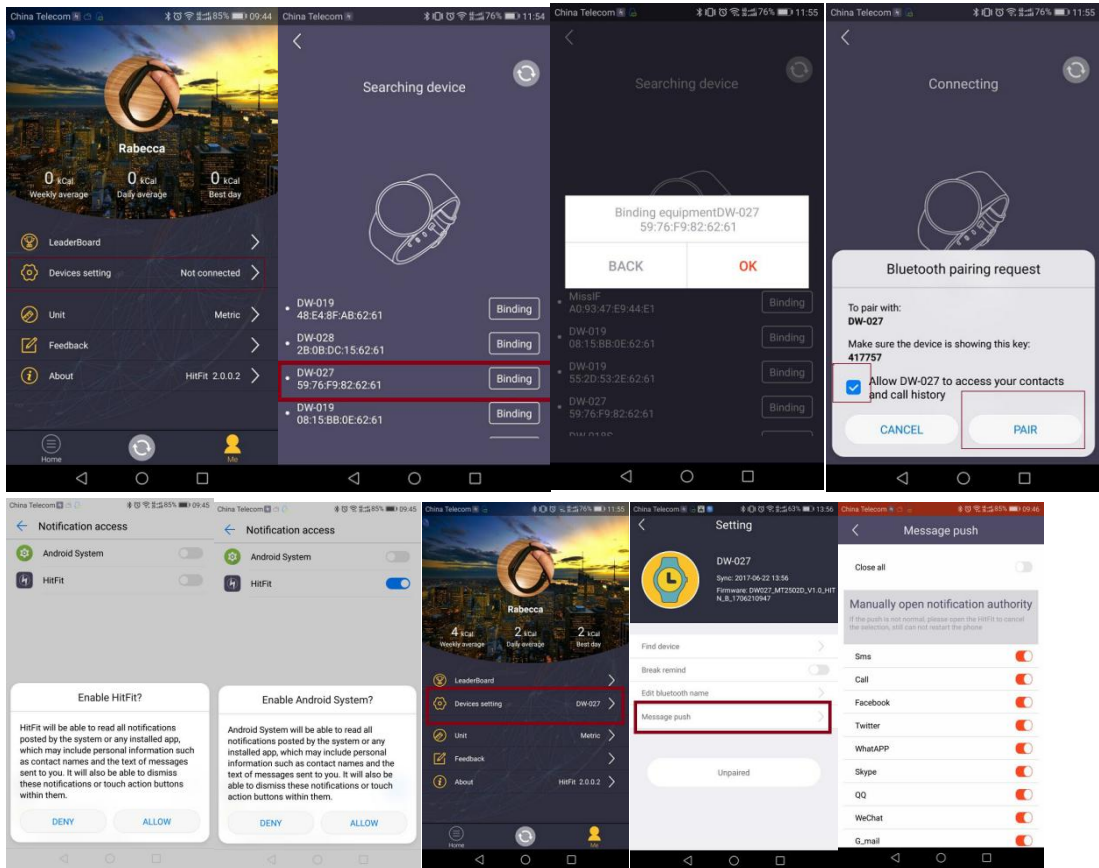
China Telecom 85% 09:44

Rabecca

0 kCal Weekly average
0 kCal Daily average
0 kCal Best day

LeaderBoard
Devices setting Not connected
Unit Metric
Feedback
About HitFit 2.0.0.2

Home
Me

China Telecom 76% 11:54

Searching device

DW-019
48:E4:8F:AB:62:61 Binding
DW-028
2B:0B:DC:15:62:61 Binding
DW-027
59:76:F9:82:62:61 Binding
DW-019
08:15:BB:0E:62:61 Binding

China Telecom 76% 11:55

Searching device

Binding equipmentDW-027
59:76:F9:82:62:61
BACK OK

MissIF
A0:93:47:E9:44:E1 Binding
DW-019
08:15:BB:0E:62:61 Binding
DW-019
55:2D:53:2E:62:61 Binding
DW-027
59:76:F9:82:62:61 Binding

China Telecom 76% 11:55

Connecting

Bluetooth pairing request

To pair with:
DW-027

Make sure the device is showing this key:
417757

Allow DW-027 to access your contacts and call history

CANCEL PAIR

China Telecom 85% 09:45
Notification access
Android System
HitFit

Enable HitFit?

HitFit will be able to read all notifications posted by the system or any installed app, which may include personal information such as contact names and the text of messages sent to you. It will also be able to dismiss these notifications or touch action buttons within them.

DENY ALLOW

China Telecom 85% 09:45
Notification access
Android System
HitFit

Enable Android System?

Android System will be able to read all notifications posted by the system or any installed app, which may include personal information such as contact names and the text of messages sent to you. It will also be able to dismiss these notifications or touch action buttons within them.

DENY ALLOW

China Telecom 76% 11:55

Rabecca

4 kCal Weekly average
2 kCal Daily average
2 kCal Best day

LeaderBoard
Devices setting DW-027
Unit Metric
Feedback
About HitFit 2.0.0.2

Home
Me

China Telecom 63% 13:56
Setting

DW-027
Sync: 2017-06-22 13:56
Firmware: DW027_MT2502D_V1.0_HITN_B_1706210947

Find device
Break remind
Edit bluetooth name
Message push

Unpaired

China Telecom 85% 09:46
Message push

Close all

Manually open notification authority
If the push is not normal, please open the HitFit to cancel the selection, still can not restart the phone

Sms
Call
Facebook
Twitter
WhatAPP
Skype
QQ
WeChat
G_mail